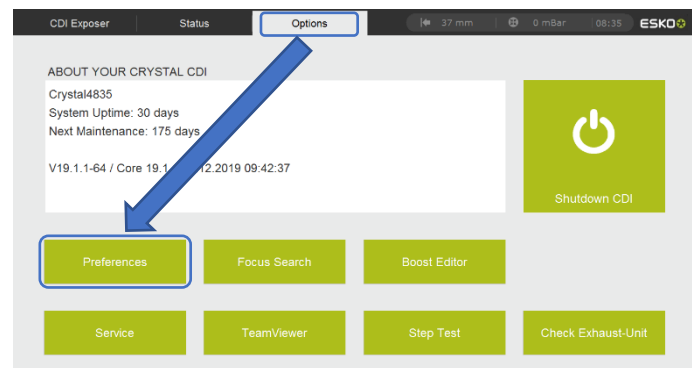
CDI Exposer | Status | Options | 37 mm | 0 mBar | 08:35 | ESKO

ABOUT YOUR CRYSTAL CDI

Crystal4835
System Uptime: 30 days
Next Maintenance: 175 days

V19.1.1-64 / Core 19.1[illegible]12.2019 09:42:37

Shutdown CDI

Preferences

Focus Search

Boost Editor

Service

TeamViewer

Step Test

Check Exhaust-Unit